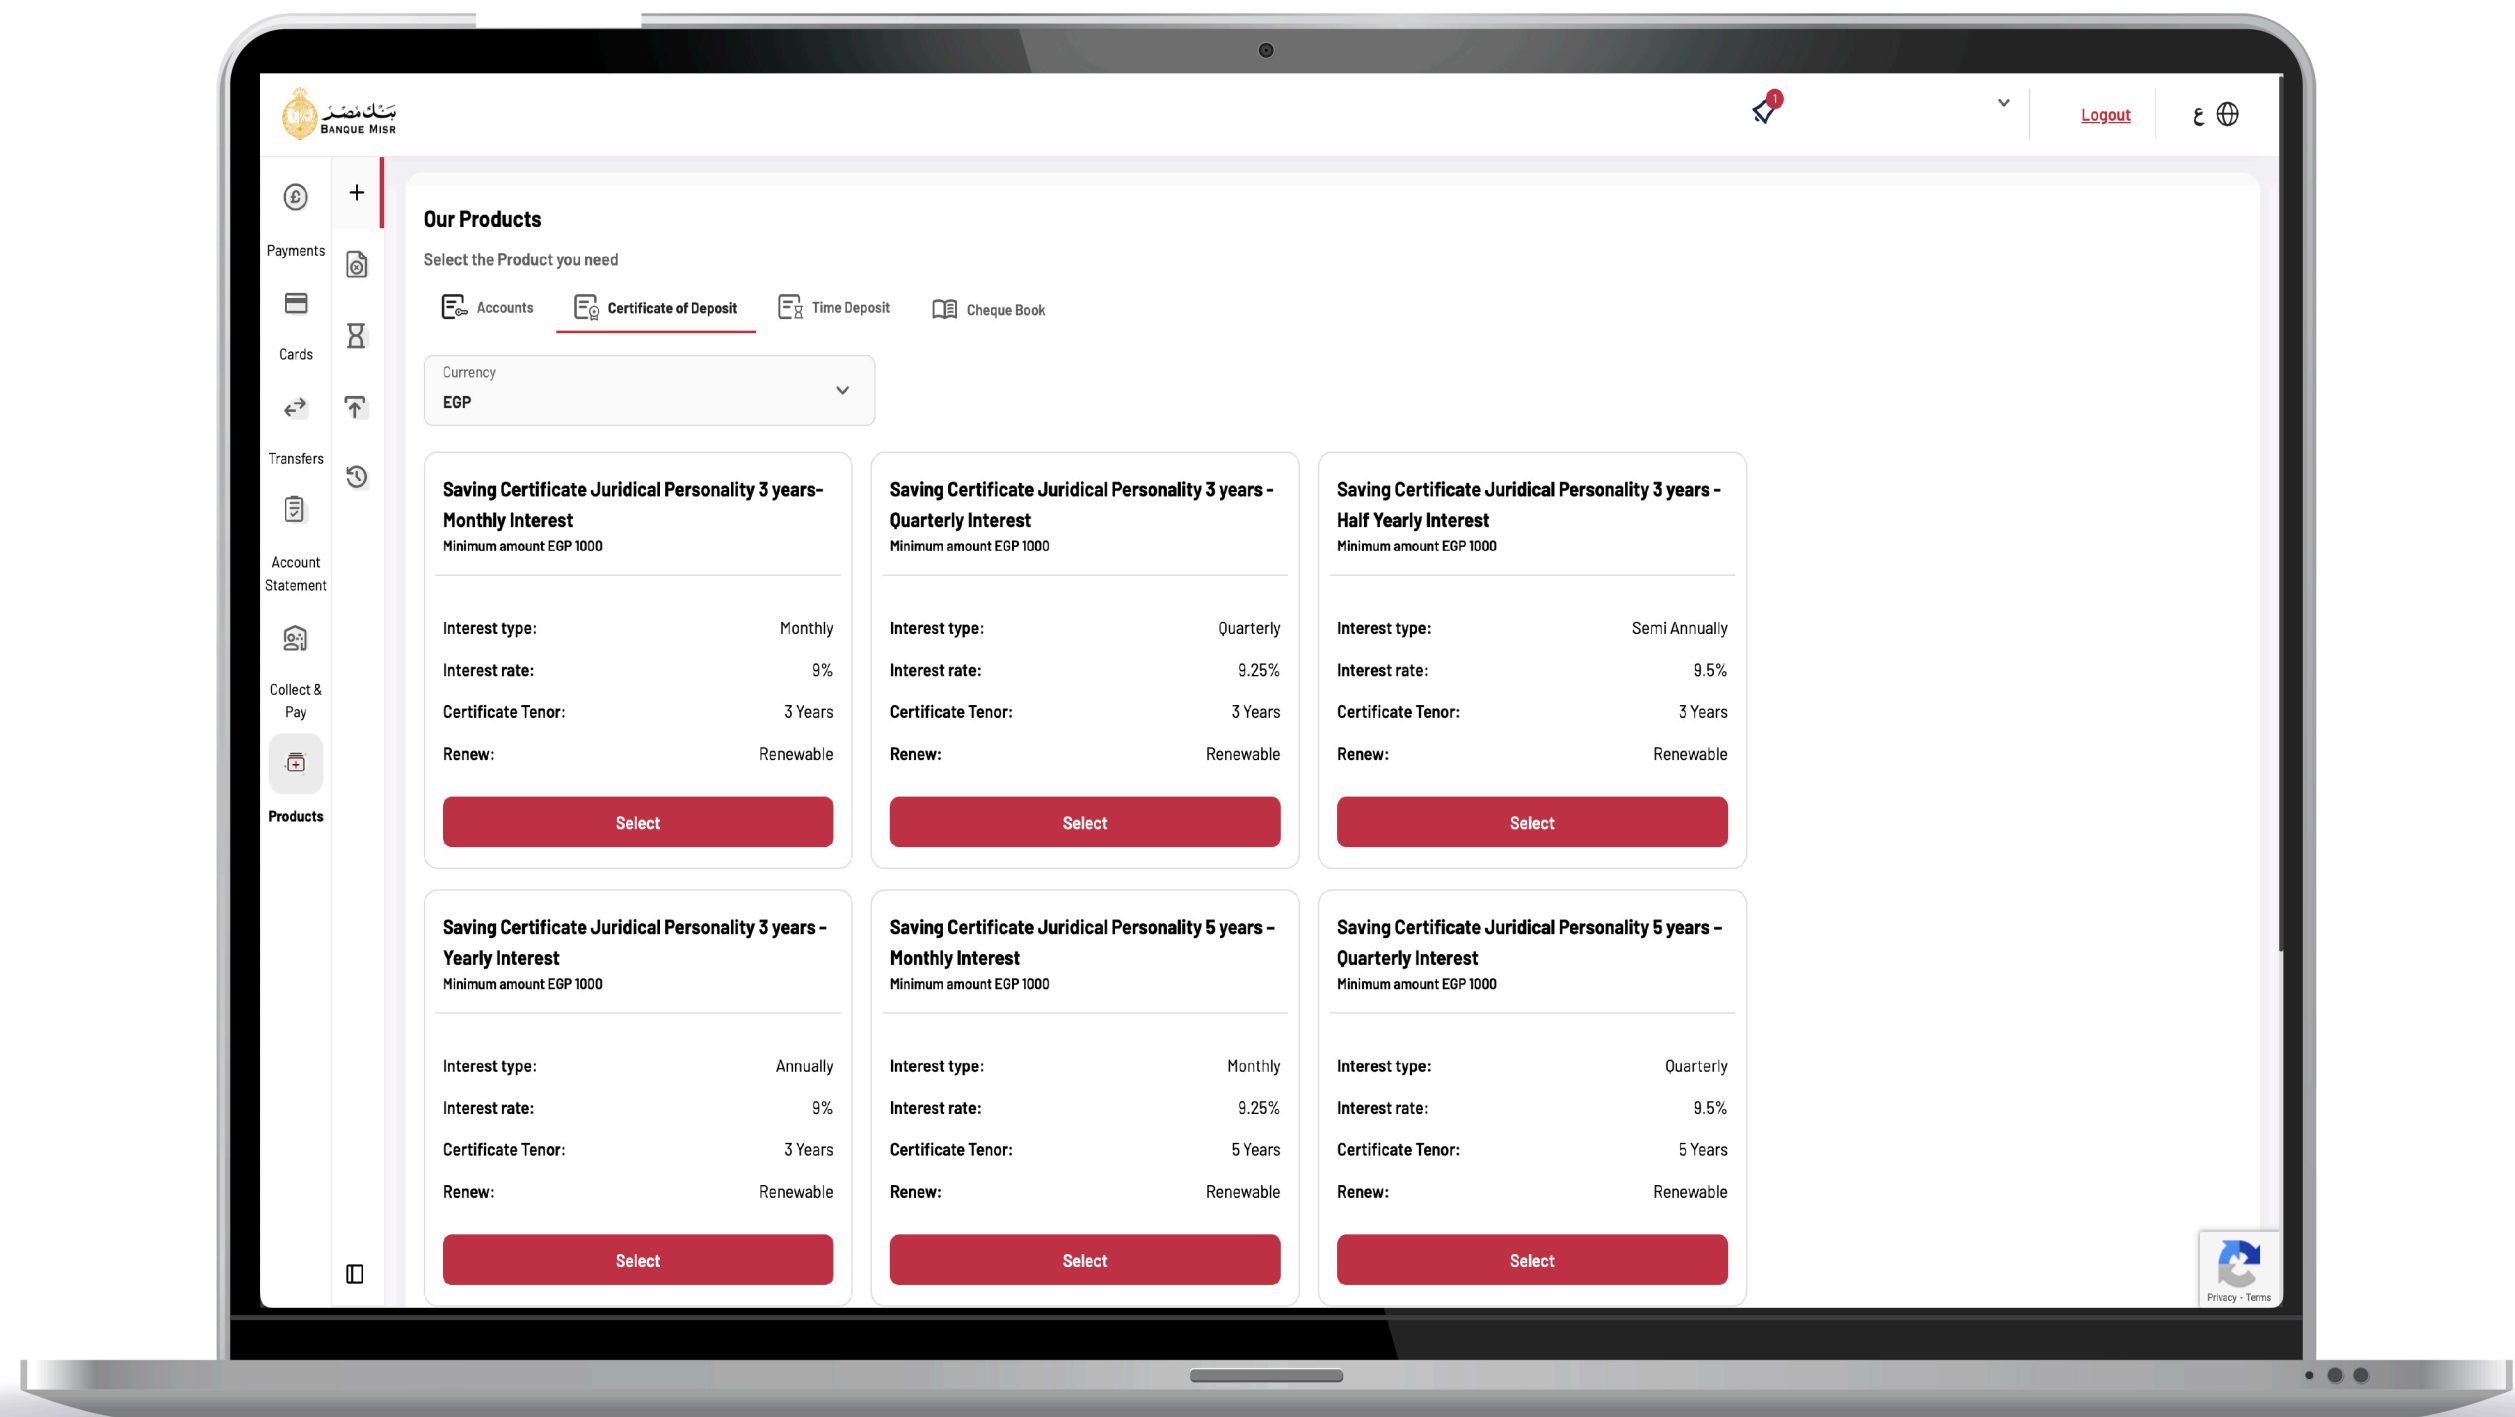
بنك مصر
BANQUE MISR

1

Logout

ع

Payments

Cards

Transfers

Account Statement

Collect & Pay

Products

Our Products

Select the Product you need

Accounts

Certificate of Deposit

Time Deposit

Cheque Book

Currency
EGP

Saving Certificate Juridical Personality 3 years- Monthly Interest
Minimum amount EGP 1000

| Interest type: | Monthly |
|---|---|
| Interest rate: | 9% |
| Certificate Tenor: | 3 Years |
| Renew: | Renewable |

Select

Saving Certificate Juridical Personality 3 years - Quarterly Interest
Minimum amount EGP 1000

| Interest type: | Quarterly |
|---|---|
| Interest rate: | 9.25% |
| Certificate Tenor: | 3 Years |
| Renew: | Renewable |

Select

Saving Certificate Juridical Personality 3 years - Half Yearly Interest
Minimum amount EGP 1000

| Interest type: | Semi Annually |
|---|---|
| Interest rate: | 9.5% |
| Certificate Tenor: | 3 Years |
| Renew: | Renewable |

Select

Saving Certificate Juridical Personality 3 years - Yearly Interest
Minimum amount EGP 1000

| Interest type: | Annually |
|---|---|
| Interest rate: | 9% |
| Certificate Tenor: | 3 Years |
| Renew: | Renewable |

Select

Saving Certificate Juridical Personality 5 years - Monthly Interest
Minimum amount EGP 1000

| Interest type: | Monthly |
|---|---|
| Interest rate: | 9.25% |
| Certificate Tenor: | 5 Years |
| Renew: | Renewable |

Select

Saving Certificate Juridical Personality 5 years - Quarterly Interest
Minimum amount EGP 1000

| Interest type: | Quarterly |
|---|---|
| Interest rate: | 9.5% |
| Certificate Tenor: | 5 Years |
| Renew: | Renewable |

Select

Privacy - Terms